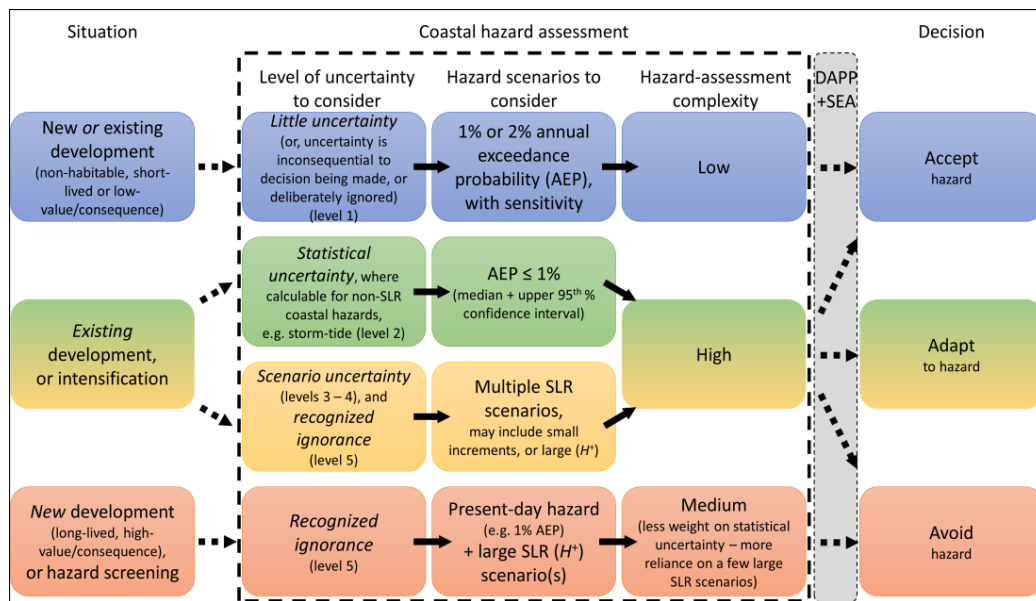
Situation

Coastal hazard assessment

Decision

Level of uncertainty to consider

Hazard scenarios to consider

Hazard-assessment complexity

DAPP +SEA

New *or* existing development (non-habitable, short-lived or low-value/consequence)

*Little uncertainty* (or, uncertainty is inconsequential to decision being made, or deliberately ignored) (level 1)

1% or 2% annual exceedance probability (AEP), with sensitivity

Low

Accept hazard

*Existing* development, or intensification

*Statistical uncertainty*, where calculable for non-SLR coastal hazards, e.g. storm-tide (level 2)

AEP ≤ 1% (median + upper 95$^{th}$ % confidence interval)

High

Adapt to hazard

*Scenario uncertainty* (levels 3 – 4), and *recognized ignorance* (level 5)

Multiple SLR scenarios, may include small increments, or large ($H^{+}$)

*New* development (long-lived, high-value/consequence), or hazard screening

*Recognized ignorance* (level 5)

Present-day hazard (e.g. 1% AEP) + large SLR ($H^{+}$) scenario(s)

Medium (less weight on statistical uncertainty – more reliance on a few large SLR scenarios)

Avoid hazard